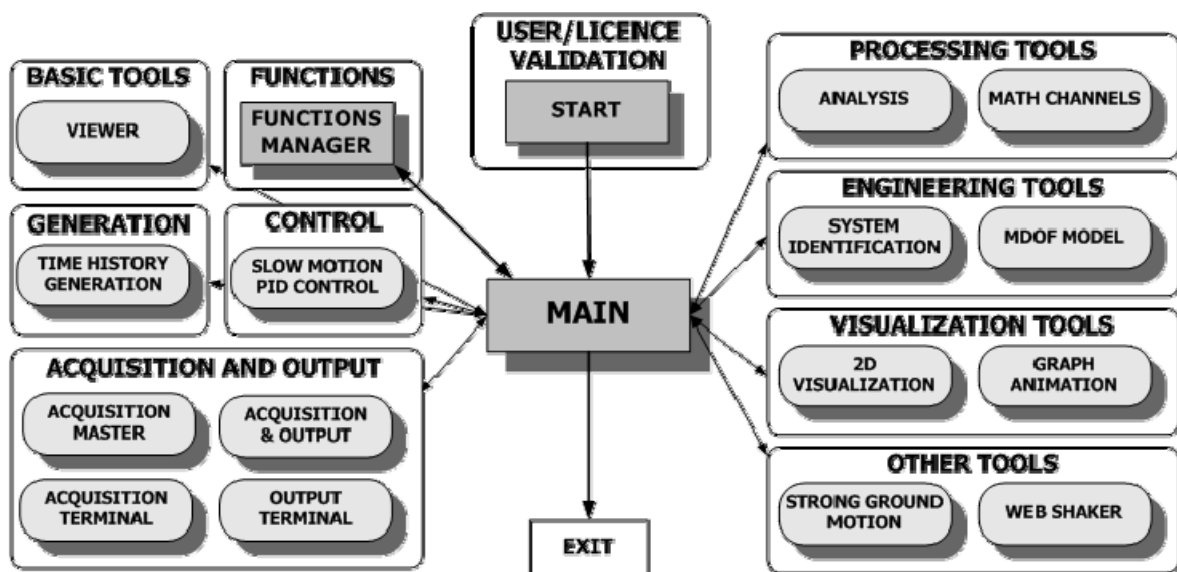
BASIC TOOLS
VIEWER

FUNCTIONS
FUNCTIONS MANAGER

USER/LICENCE VALIDATION
START

PROCESSING TOOLS
ANALYSIS
MATH CHANNELS

GENERATION
TIME HISTORY GENERATION

CONTROL
SLOW MOTION PID CONTROL

MAIN

ENGINEERING TOOLS
SYSTEM IDENTIFICATION
MDOF MODEL

VISUALIZATION TOOLS
2D VISUALIZATION
GRAPH ANIMATION

ACQUISITION AND OUTPUT
ACQUISITION MASTER
ACQUISITION & OUTPUT
ACQUISITION TERMINAL
OUTPUT TERMINAL

OTHER TOOLS
STRONG GROUND MOTION
WEB SHAKER

EXIT